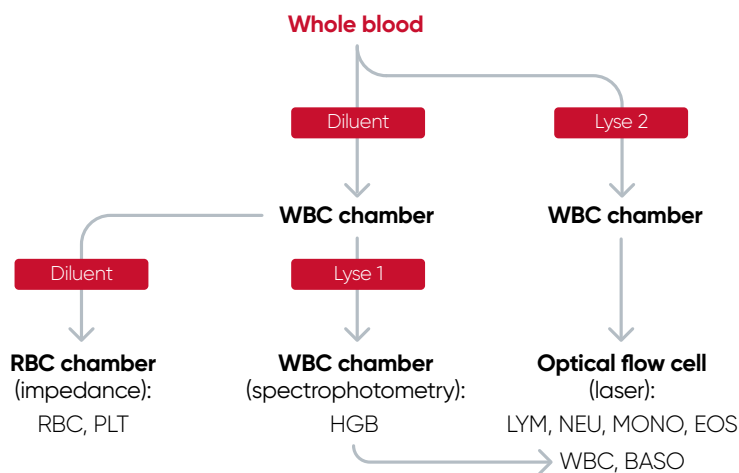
Whole blood

Diluent

Lyse 2

WBC chamber

WBC chamber

Diluent

Lyse 1

RBC chamber (impedance):

RBC, PLT

WBC chamber (spectrophotometry):

HGB

Optical flow cell (laser):

LYM, NEU, MONO, EOS

WBC, BASO